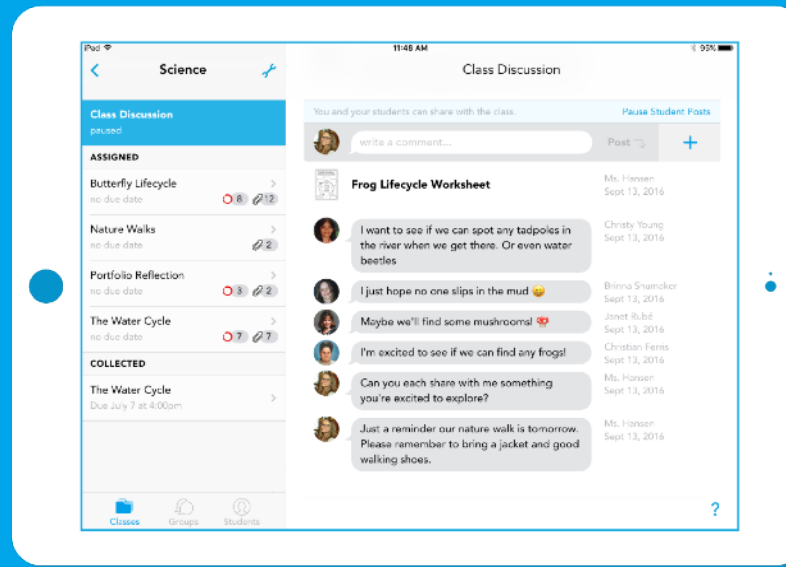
iPad
11:48 AM
95%

Science

Class Discussion
paused

ASSIGNED

Butterfly Lifecycle
no due date
8 12

Nature Walks
no due date
2

Portfolio Reflection
no due date
3 2

The Water Cycle
no due date
7 7

COLLECTED

The Water Cycle
Due July 7 at 4:00pm

Classes Groups Students

Class Discussion

You and your students can share with the class.
Pause Student Posts

write a comment...
Post
+

Frog Lifecycle Worksheet
Ms. Hansen
Sept 13, 2016

I want to see if we can spot any tadpoles in the river when we get there. Or even water beetles
Christy Young
Sept 13, 2016

I just hope no one slips in the mud 😄
Brinna Snumaker
Sept 13, 2016

Maybe we'll find some mushrooms!
Janet Rubé
Sept 13, 2016

I'm excited to see if we can find any frogs!
Christian Ferris
Sept 13, 2016

Can you each share with me something you're excited to explore?
Ms. Hansen
Sept 13, 2016

Just a reminder our nature walk is tomorrow. Please remember to bring a jacket and good walking shoes.
Ms. Hansen
Sept 13, 2016

?